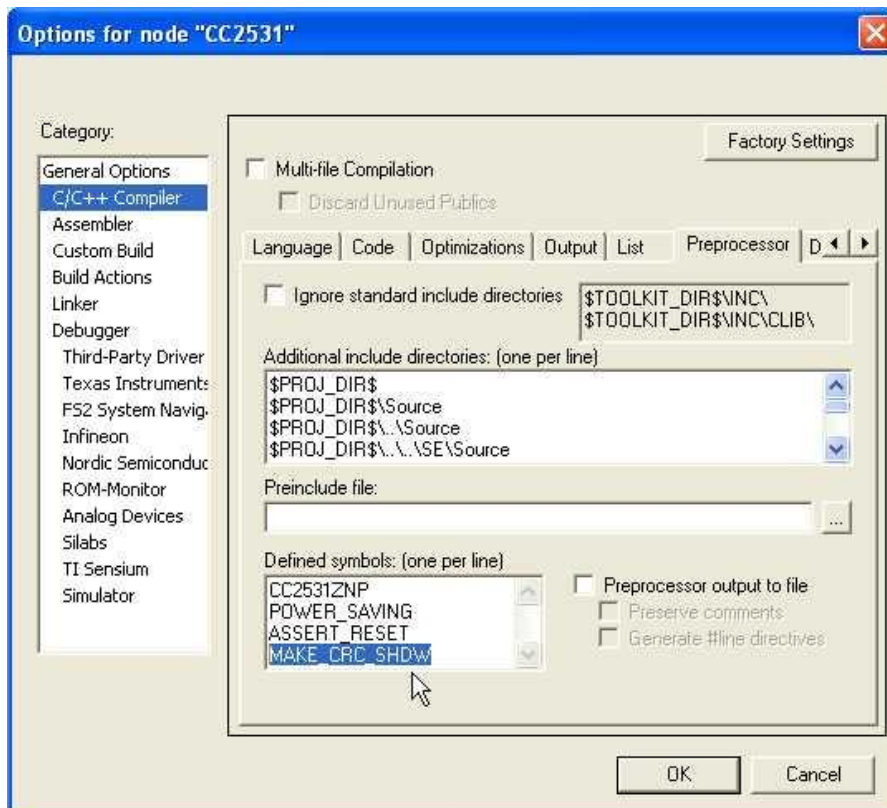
Options for node "CC2531"

Category:

General Options
C/C++ Compiler
Assembler
Custom Build
Build Actions
Linker
Debugger
Third-Party Driver
Texas Instruments
FS2 System Navig.
Infineon
Nordic Semiconduc
ROM-Monitor
Analog Devices
Silabs
TI Sensium
Simulator

Factory Settings

Multi-file Compilation

Discard Unused Publics

Language | Code | Optimizations | Output | List | Preprocessor | D

Ignore standard include directories

$TOOLKIT_DIR$\INC\
$TOOLKIT_DIR$\INC\CLIB\

Additional include directories: (one per line)

$PROJ_DIR$
$PROJ_DIR$\Source
$PROJ_DIR$\..\Source
$PROJ_DIR$\..\..\SE\Source

Preinclude file:

...

Defined symbols: (one per line)

CC2531ZNP
POWER_SAVING
ASSERT_RESET
MAKE_CRC_SHDW

Preprocessor output to file

Preserve comments

Generate #line directives

OK

Cancel